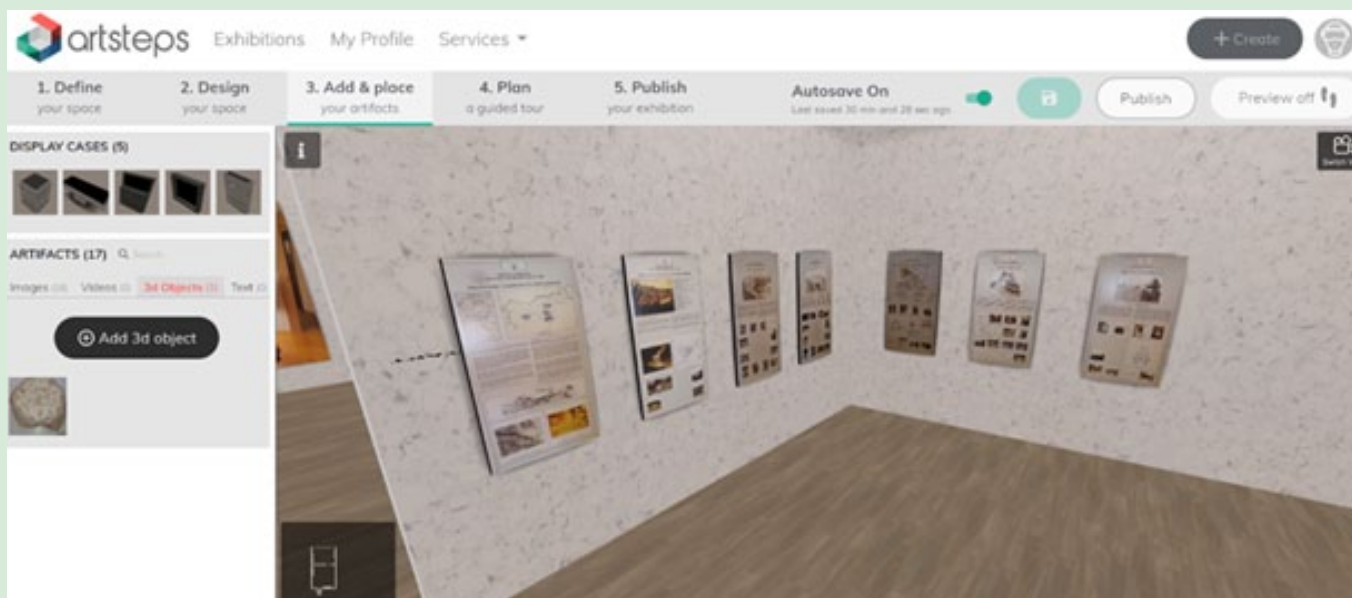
artsteps Exhibitions My Profile Services

+ Create

1. Define your space
2. Design your space
3. Add & place your artifacts
4. Plan a guided tour
5. Publish your exhibition

Autosave On
Last saved 30 min and 28 sec ago

Publish

Preview off

i

DISPLAY CASES (5)

ARTIFACTS (17) Search

Images (10) Videos (0) 3d Objects (1) Text (0)

Add 3d object